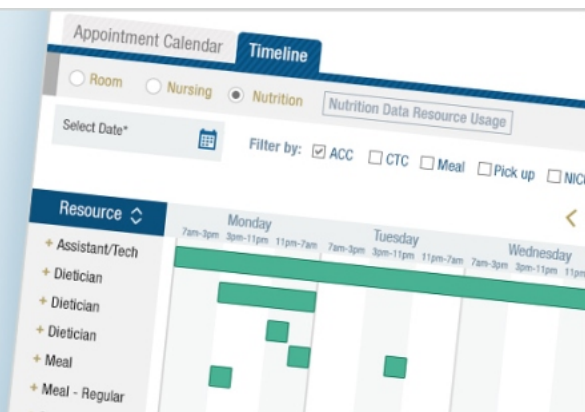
Appointment Calendar Timeline

Room Nursing Nutrition Nutrition Data Resource Usage

Select Date*

Filter by: ACC CTC Meal Pick up NIC

Resource

Monday
7am-3pm 3pm-11pm 11pm-7am

Tuesday
7am-3pm 3pm-11pm 11pm-7am

Wednesday
7am-3pm 3pm-11pm 11p

+ Assistant/Tech
+ Dietician
+ Dietician
+ Dietician
+ Meal
+ Meal - Regular